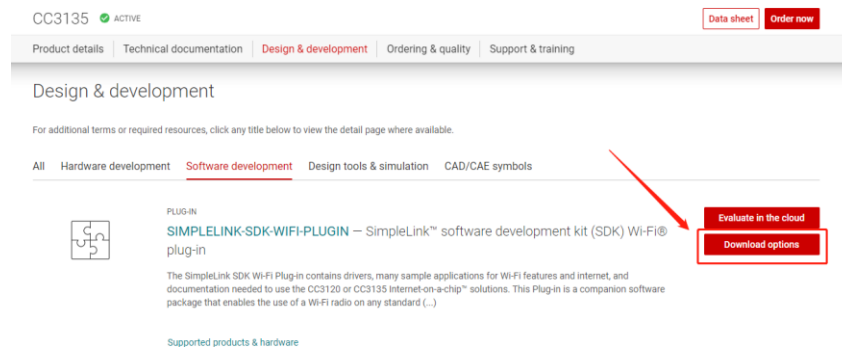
CC3135 ACTIVE

Data sheet Order now

Product details | Technical documentation | Design & development | Ordering & quality | Support & training

Design & development

For additional terms or required resources, click any title below to view the detail page where available.

All Hardware development Software development Design tools & simulation CAD/CAE symbols

PLUG-IN

SIMPLELINK-SDK-WIFI-PLUGIN — SimpleLink™ software development kit (SDK) Wi-Fi® plug-in

Evaluate in the cloud

Download options

The SimpleLink SDK Wi-Fi Plug-in contains drivers, many sample applications for Wi-Fi features and internet, and documentation needed to use the CC3120 or CC3135 Internet-on-a-chip™ solutions. This Plug-in is a companion software package that enables the use of a Wi-Fi radio on any standard (...)

Supported products & hardware